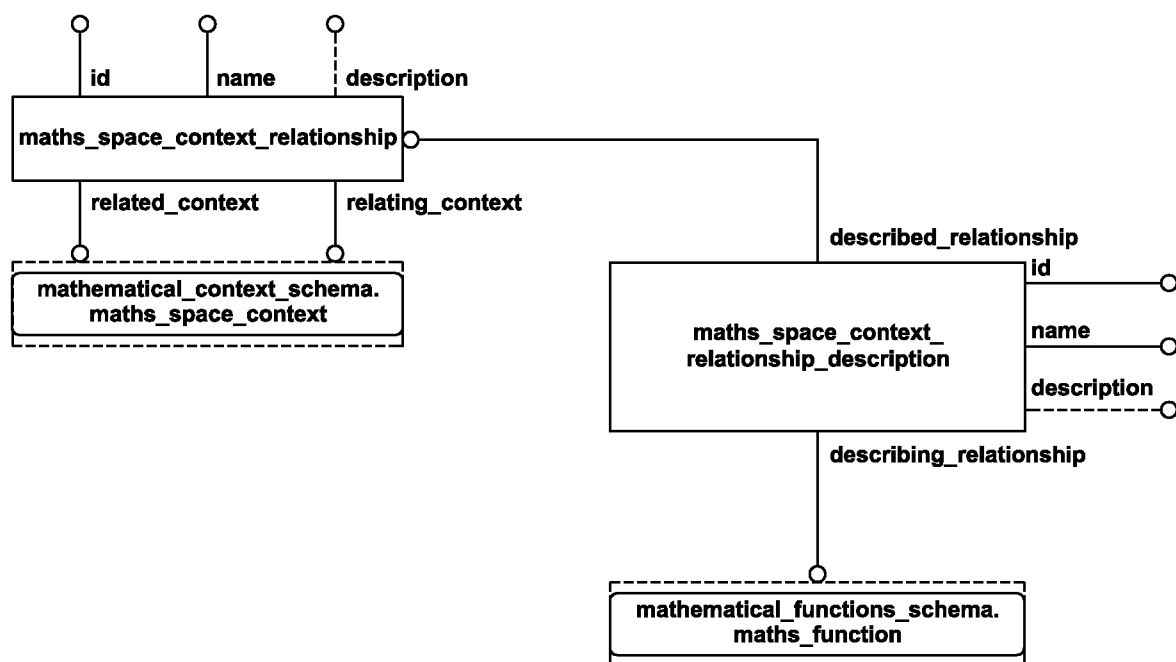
id
name
description
maths_space_context_relationship
related_context
relating_context
mathematical_context_schema. maths_space_context
described_relationship
id
name
maths_space_context_ relationship_description
description
describing_relationship
mathematical_functions_schema. maths_function